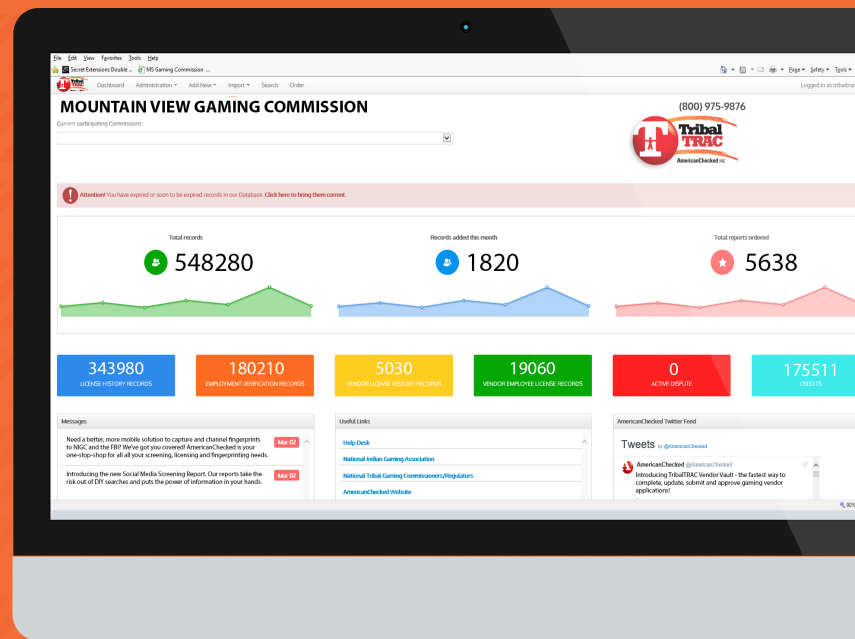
File Edit View Favorites Tools Help

Secret Extensions Double ... MS Gaming Commission ...

Page ▾ Safety ▾ Tools ▾

Tribal TRAC Dashboard Administration ▾ Add New ▾ Import ▾ Search Order

Logged in as tribaltrac

MOUNTAIN VIEW GAMING COMMISSION

Current participating Commissions:

(800) 975-9876

Tribal TRAC
AmericanChecked INC

Attention! You have expired or soon to be expired records in our Database. Click here to bring them current.

Total records
548280

Records added this month
1820

Total reports ordered
5638

343980
LICENSE HISTORY RECORDS

180210
EMPLOYMENT VERIFICATION RECORDS

5030
VENDOR LICENSE HISTORY RECORDS

19060
VENDOR EMPLOYEE LICENSE RECORDS

0
ACTIVE DISPUTE

175511
CREDITS

Messages

Need a better, more mobile solution to capture and channel fingerprints to NIGC and the FBI? We've got you covered! AmericanChecked is your one-stop-shop for all your screening, licensing and fingerprinting needs.
Mar 02

Introducing the new Social Media Screening Report. Our reports take the risk out of DIY searches and puts the power of information in your hands.
Mar 02

Useful Links

Help Desk

National Indian Gaming Association

National Tribal Gaming Commissioners/Regulators

AmericanChecked Website

AmericanChecked Twitter Feed

Tweets by @AmericanChecked

AmericanChecked @AmericanChecked
Introducing TribalTRAC Vendor Vault - the fastest way to complete, update, submit and approve gaming vendor applications!

90%